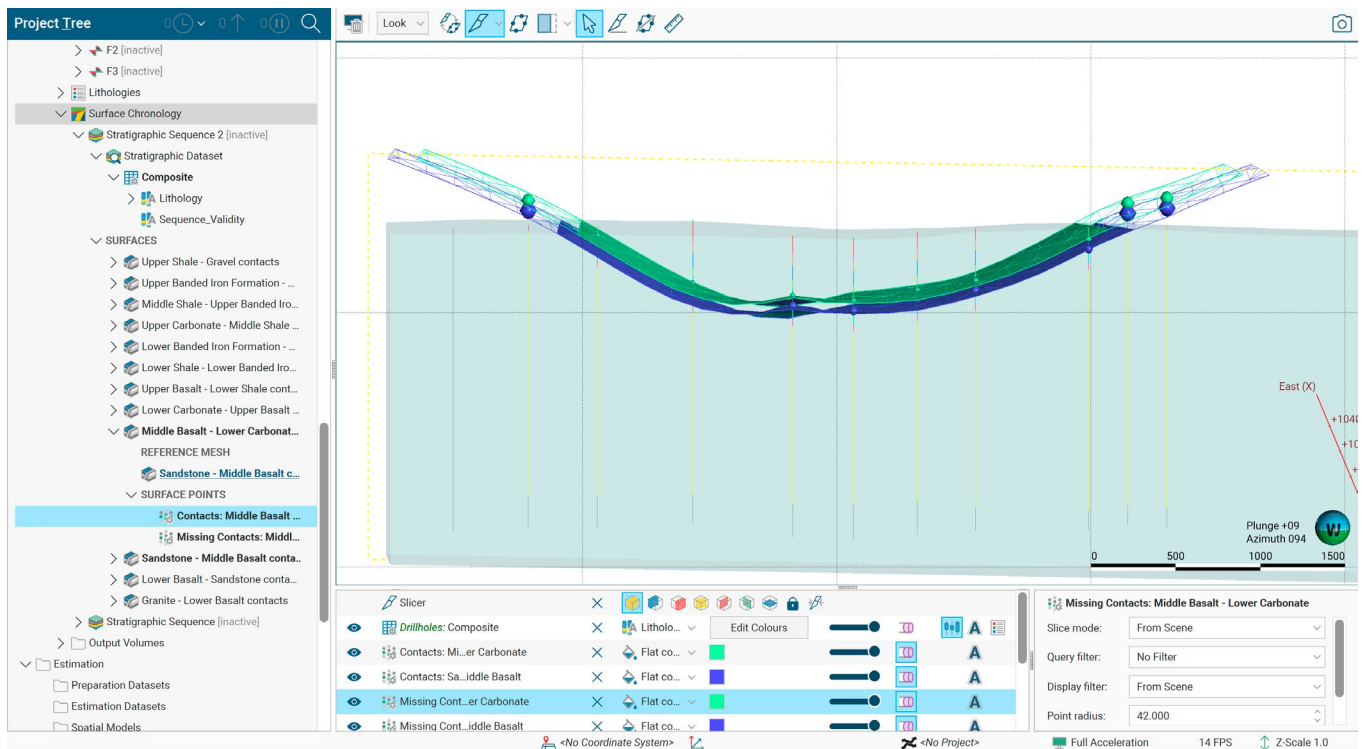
Project Tree

F2 [inactive]
F3 [inactive]
Lithologies
Surface Chronology
Stratigraphic Sequence 2 [inactive]
Stratigraphic Dataset
Composite
Lithology
Sequence_Validity
SURFACES
Upper Shale - Gravel contacts
Upper Banded Iron Formation - ...
Middle Shale - Upper Banded Iro...
Upper Carbonate - Middle Shale ...
Lower Banded Iron Formation - ...
Lower Shale - Lower Banded Iro...
Upper Basalt - Lower Shale cont...
Lower Carbonate - Upper Basalt ...
Middle Basalt - Lower Carbonat...
REFERENCE MESH
Sandstone - Middle Basalt c...
SURFACE POINTS
Contacts: Middle Basalt ...
Missing Contacts: Middl...
Sandstone - Middle Basalt conta..
Lower Basalt - Sandstone conta...
Granite - Lower Basalt contacts
Stratigraphic Sequence [inactive]
Output Volumes
Estimation
Preparation Datasets
Estimation Datasets
Spatial Models

Look

East (X)
+1040
+10
+
Plunge +09
Azimuth 094
W
0 500 1000 1500

Slicer
Drillholes: Composite | Litholo... | Edit Colours
Contacts: Mi...er Carbonate | Flat co...
Contacts: Sa...iddle Basalt | Flat co...
Missing Cont...er Carbonate | Flat co...
Missing Cont...iddle Basalt | Flat co...

Missing Contacts: Middle Basalt - Lower Carbonate
Slice mode: From Scene
Query filter: No Filter
Display filter: From Scene
Point radius: 42.000

<No Coordinate System>
<No Project>
Full Acceleration
14 FPS
Z-Scale 1.0